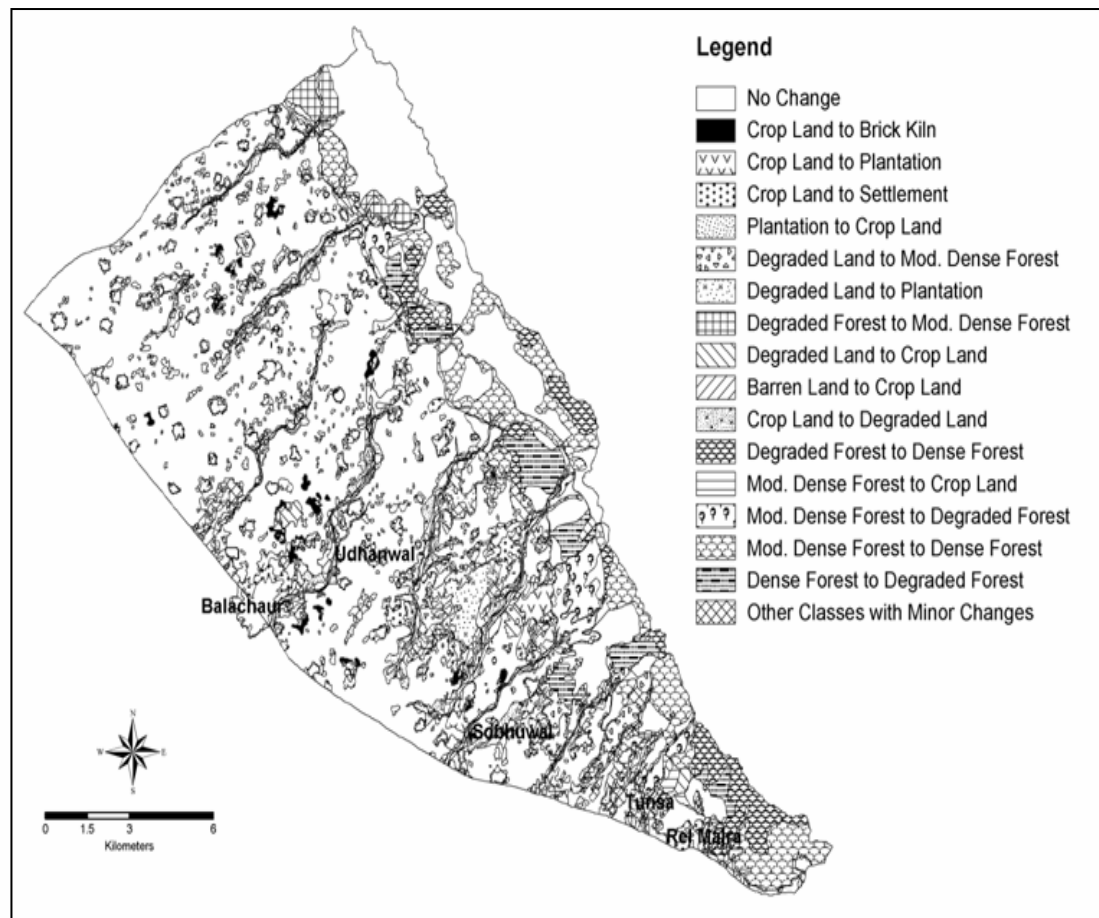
Legend
No Change
Crop Land to Brick Kiln
Crop Land to Plantation
Crop Land to Settlement
Plantation to Crop Land
Degraded Land to Mod. Dense Forest
Degraded Land to Plantation
Degraded Forest to Mod. Dense Forest
Degraded Land to Crop Land
Barren Land to Crop Land
Crop Land to Degraded Land
Degraded Forest to Dense Forest
Mod. Dense Forest to Crop Land
Mod. Dense Forest to Degraded Forest
Mod. Dense Forest to Dense Forest
Dense Forest to Degraded Forest
Other Classes with Minor Changes

Udhanwal
Balachaur
Sobhuwal
Tunsa
Rel Majra

N
W
E
S

0 1.5 3 6
Kilometers